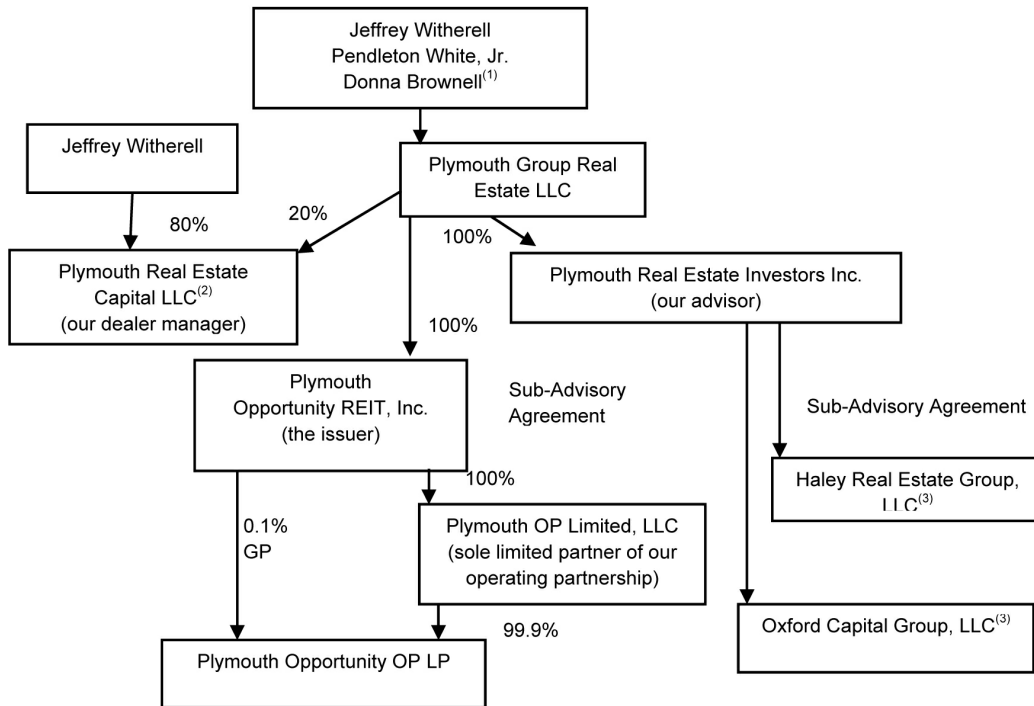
Jeffrey Witherell
Pendleton White, Jr.
Donna Brownell$^{(1)}$

Jeffrey Witherell

Plymouth Group Real Estate LLC

80%

20%

100%

Plymouth Real Estate Capital LLC$^{(2)}$
(our dealer manager)

Plymouth Real Estate Investors Inc.
(our advisor)

100%

Plymouth Opportunity REIT, Inc.
(the issuer)

Sub-Advisory Agreement

Sub-Advisory Agreement

100%

Haley Real Estate Group, LLC$^{(3)}$

0.1%
GP

Plymouth OP Limited, LLC
(sole limited partner of our operating partnership)

99.9%

Oxford Capital Group, LLC$^{(3)}$

Plymouth Opportunity OP LP